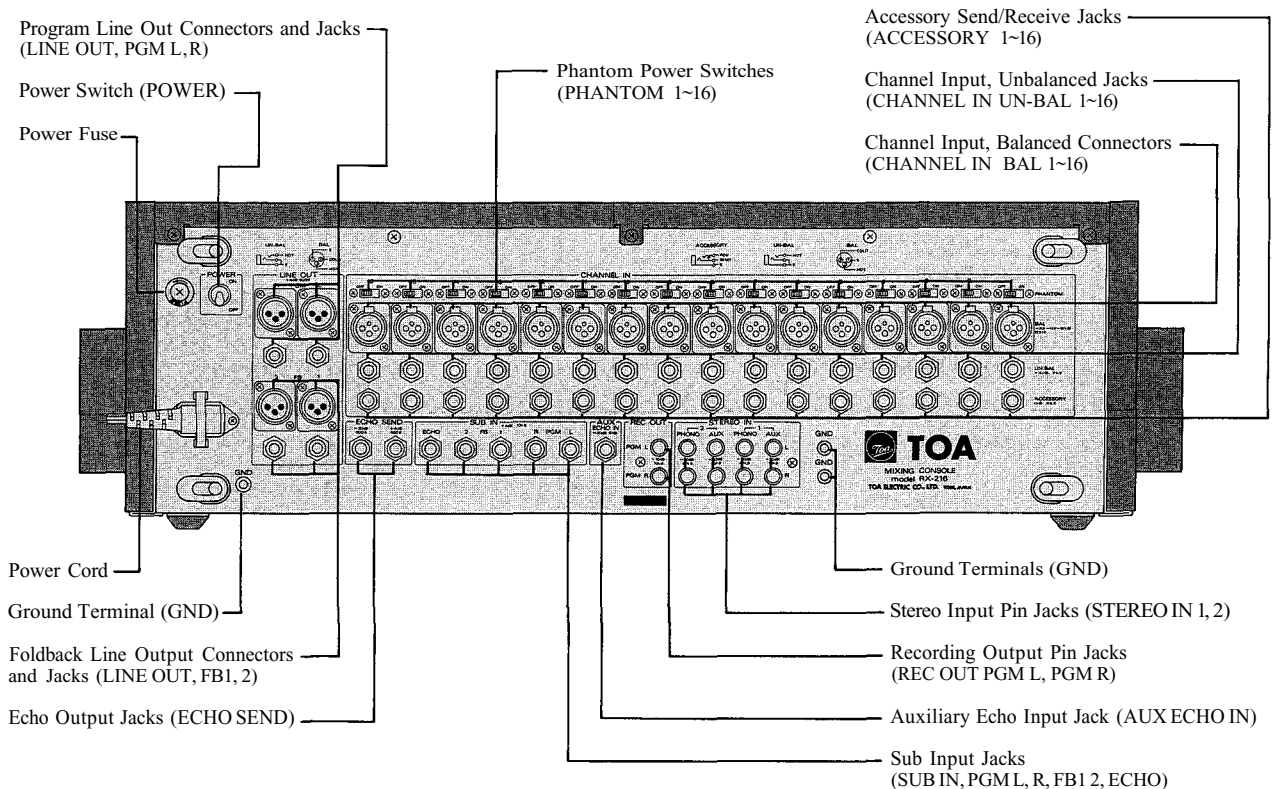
Program Line Out Connectors and Jacks (LINE OUT, PGM L, R)

Power Switch (POWER)

Power Fuse

Phantom Power Switches (PHANTOM 1~16)

Accessory Send/Receive Jacks (ACCESSORY 1~16)

Channel Input, Unbalanced Jacks (CHANNEL IN UN-BAL 1~16)

Channel Input, Balanced Connectors (CHANNEL IN BAL 1~16)

UN-BAL

BAL

POWER

ON

OFF

LINE OUT

ACCESSORY

CHANNEL IN

PHANTOM

FB

ECHO SEND

ECHO

SUB IN

PGM

AUX ECHO IN

REC OUT

PGM L

PGM R

STEREO IN

PHONO

AUX

GND

TOA

MIXING CONSOLE

model RX-216

TOA ELECTRIC CO., LTD.

Power Cord

Ground Terminal (GND)

Foldback Line Output Connectors and Jacks (LINE OUT, FB1, 2)

Echo Output Jacks (ECHO SEND)

Ground Terminals (GND)

Stereo Input Pin Jacks (STEREO IN 1, 2)

Recording Output Pin Jacks (REC OUT PGM L, PGM R)

Auxiliary Echo Input Jack (AUX ECHO IN)

Sub Input Jacks (SUB IN, PGM L, R, FB1 2, ECHO)